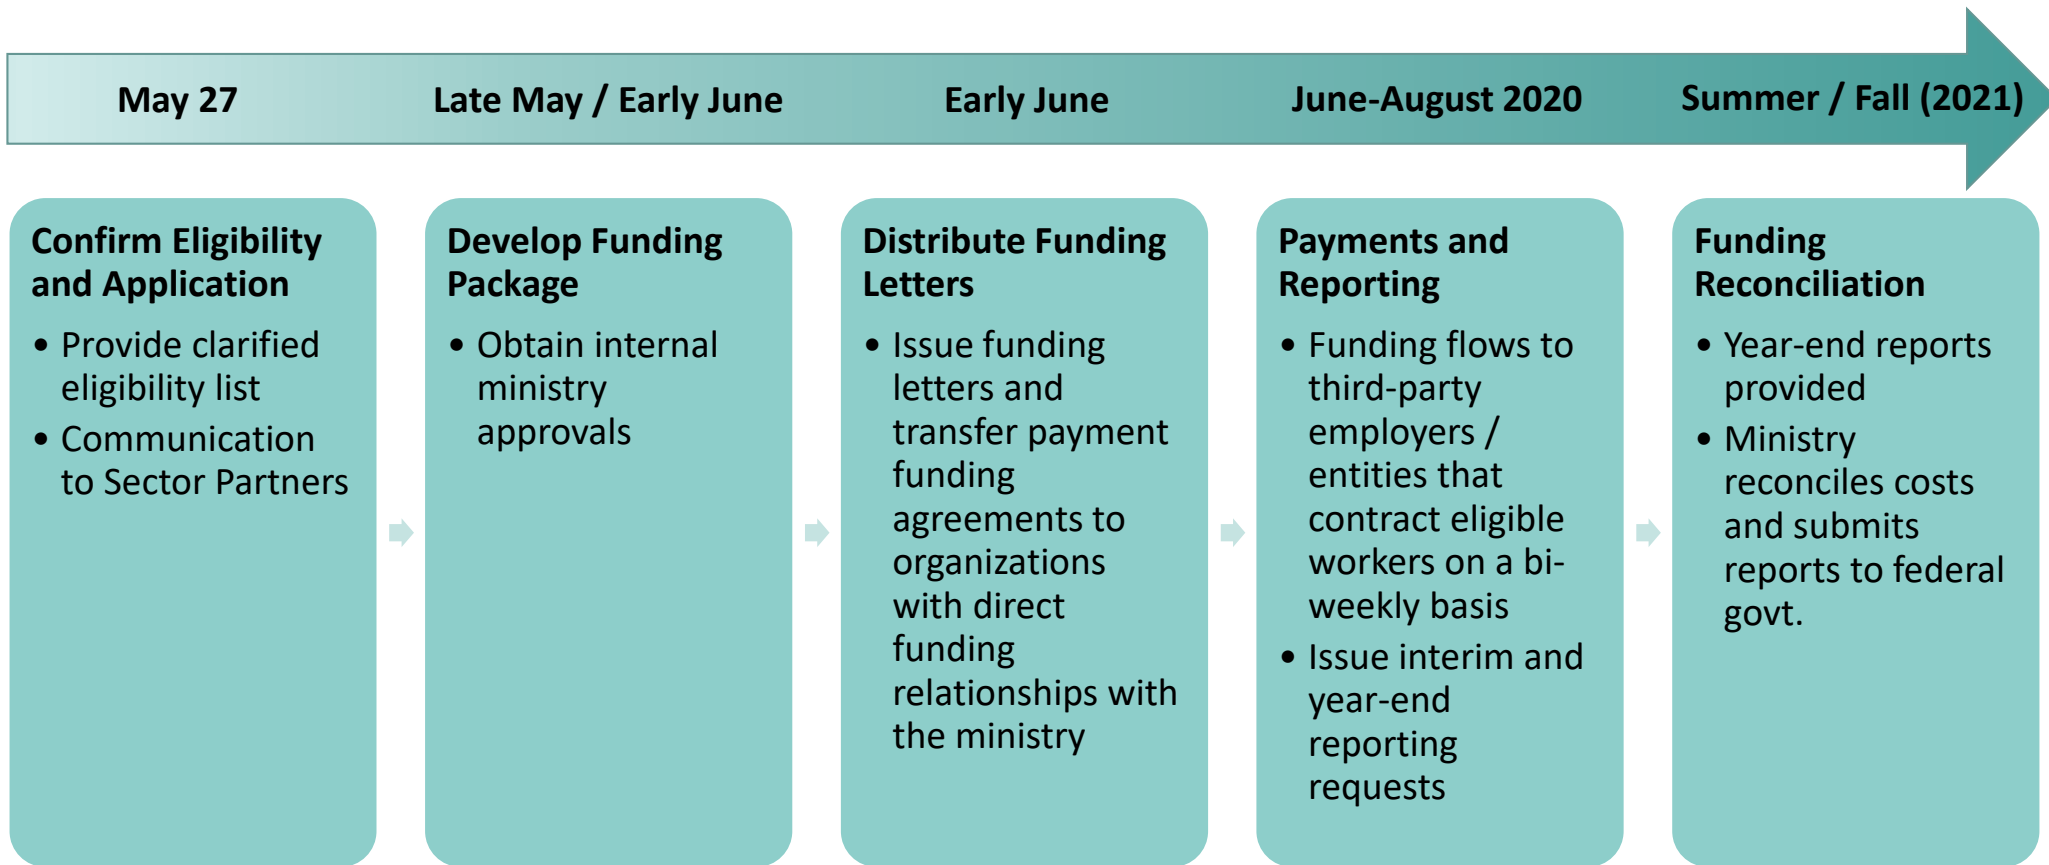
May 27

Late May / Early June

Early June

June-August 2020

Summer / Fall (2021)

Confirm Eligibility and Application

• Provide clarified eligibility list
• Communication to Sector Partners

Develop Funding Package

• Obtain internal ministry approvals

Distribute Funding Letters

• Issue funding letters and transfer payment funding agreements to organizations with direct funding relationships with the ministry

Payments and Reporting

• Funding flows to third-party employers / entities that contract eligible workers on a bi-weekly basis
• Issue interim and year-end reporting requests

Funding Reconciliation

• Year-end reports provided
• Ministry reconciles costs and submits reports to federal govt.